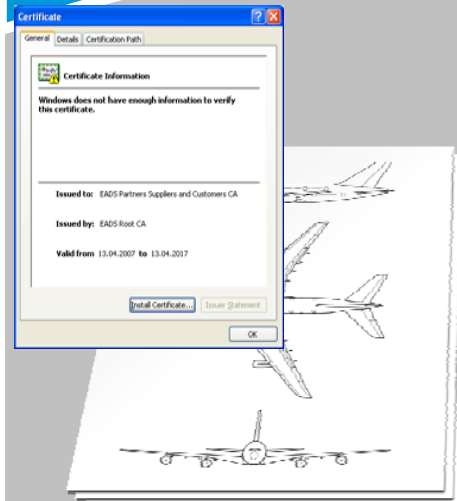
Certificate

General | Details | Certification Path

Certificate Information

Windows does not have enough information to verify this certificate.

Issued to: EADS Partners Suppliers and Customers CA

Issued by: EADS Root CA

Valid from 13.04.2007 to 13.04.2017

Install Certificate... | Issuer Statement

OK